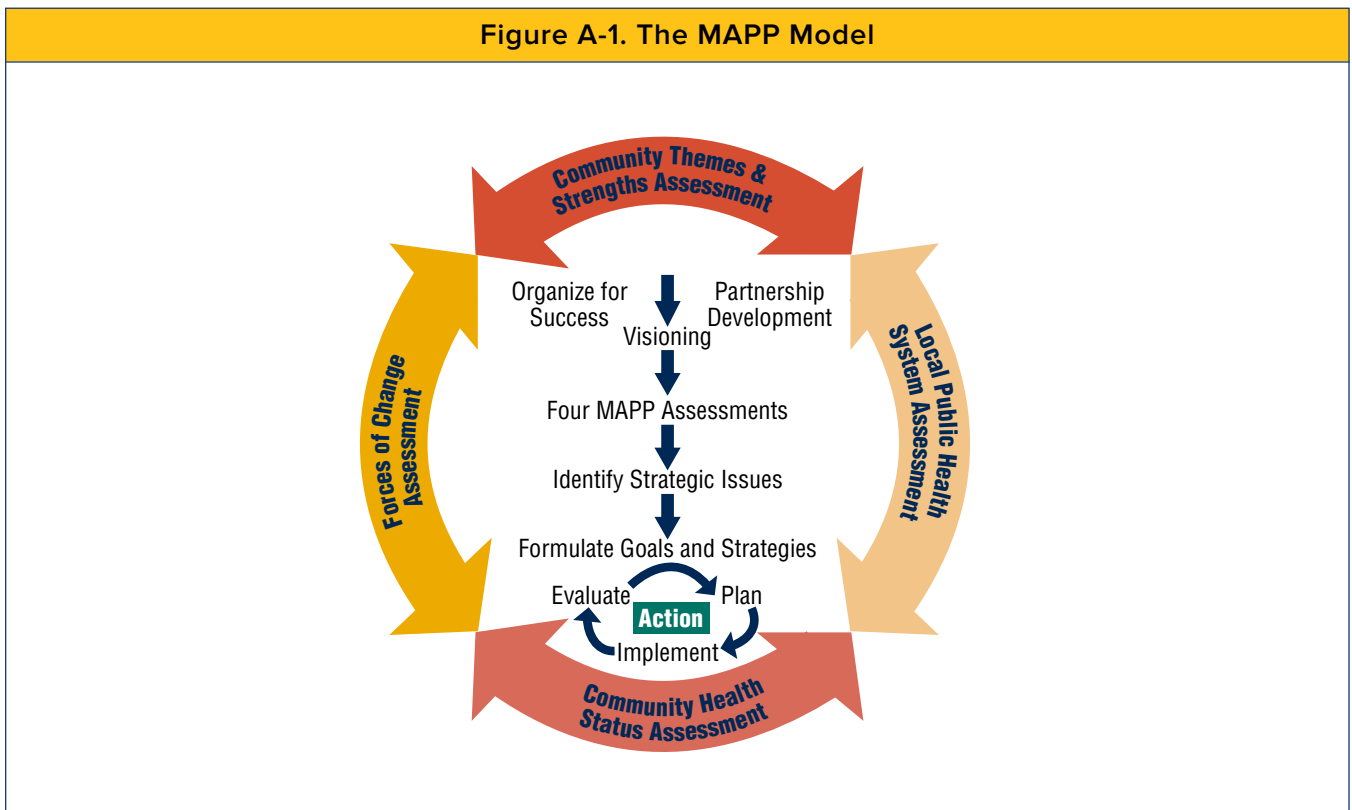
Figure A-1. The MAPP Model

Community Themes & Strengths Assessment

Forces of Change Assessment

Local Public Health System Assessment

Organize for Success

Partnership Development

Visioning

Four MAPP Assessments

Identify Strategic Issues

Formulate Goals and Strategies

Evaluate

Plan

Action

Implement

Community Health Status Assessment